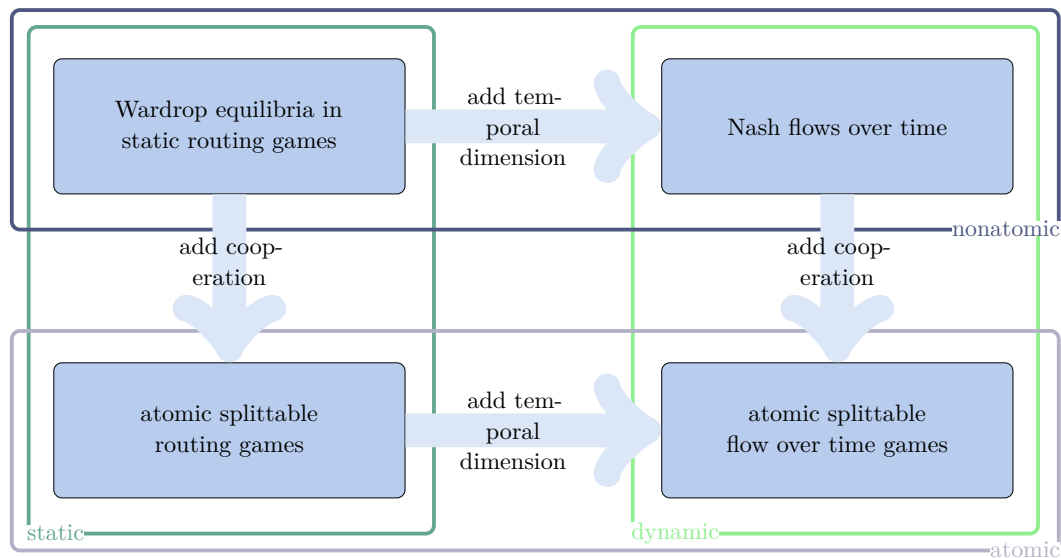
Wardrop equilibria in static routing games

add temporal dimension

Nash flows over time

nonatomic

add cooperation

add cooperation

atomic splittable routing games

add temporal dimension

atomic splittable flow over time games

static

dynamic

atomic